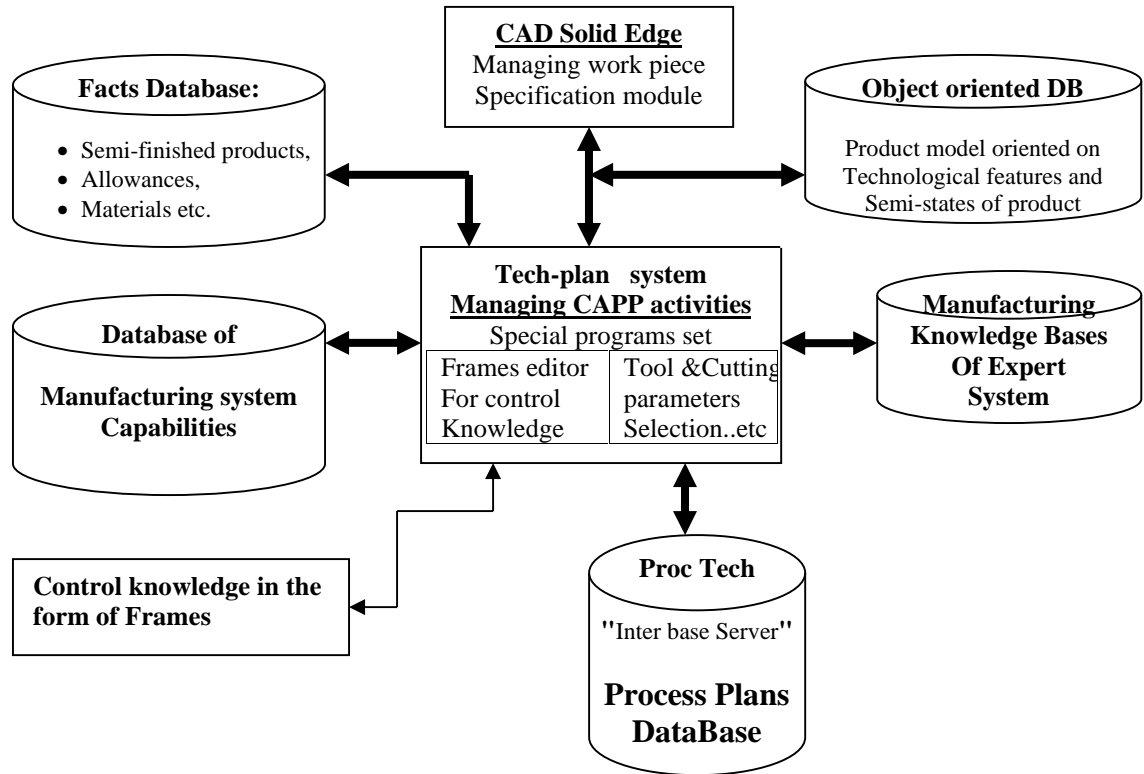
CAD Solid Edge
Managing work piece
Specification module

Facts Database:

- Semi-finished products,
- Allowances,
- Materials etc.

Object oriented DB

Product model oriented on Technological features and Semi-states of product

Tech-plan system
Managing CAPP activities
Special programs set

Frames editor
For control
Knowledge

Tool &Cutting
parameters
Selection..etc

Database of

Manufacturing system
Capabilities

Manufacturing
Knowledge Bases
Of Expert
System

Control knowledge in the form of Frames

Proc Tech

"Inter base Server"

Process Plans
DataBase